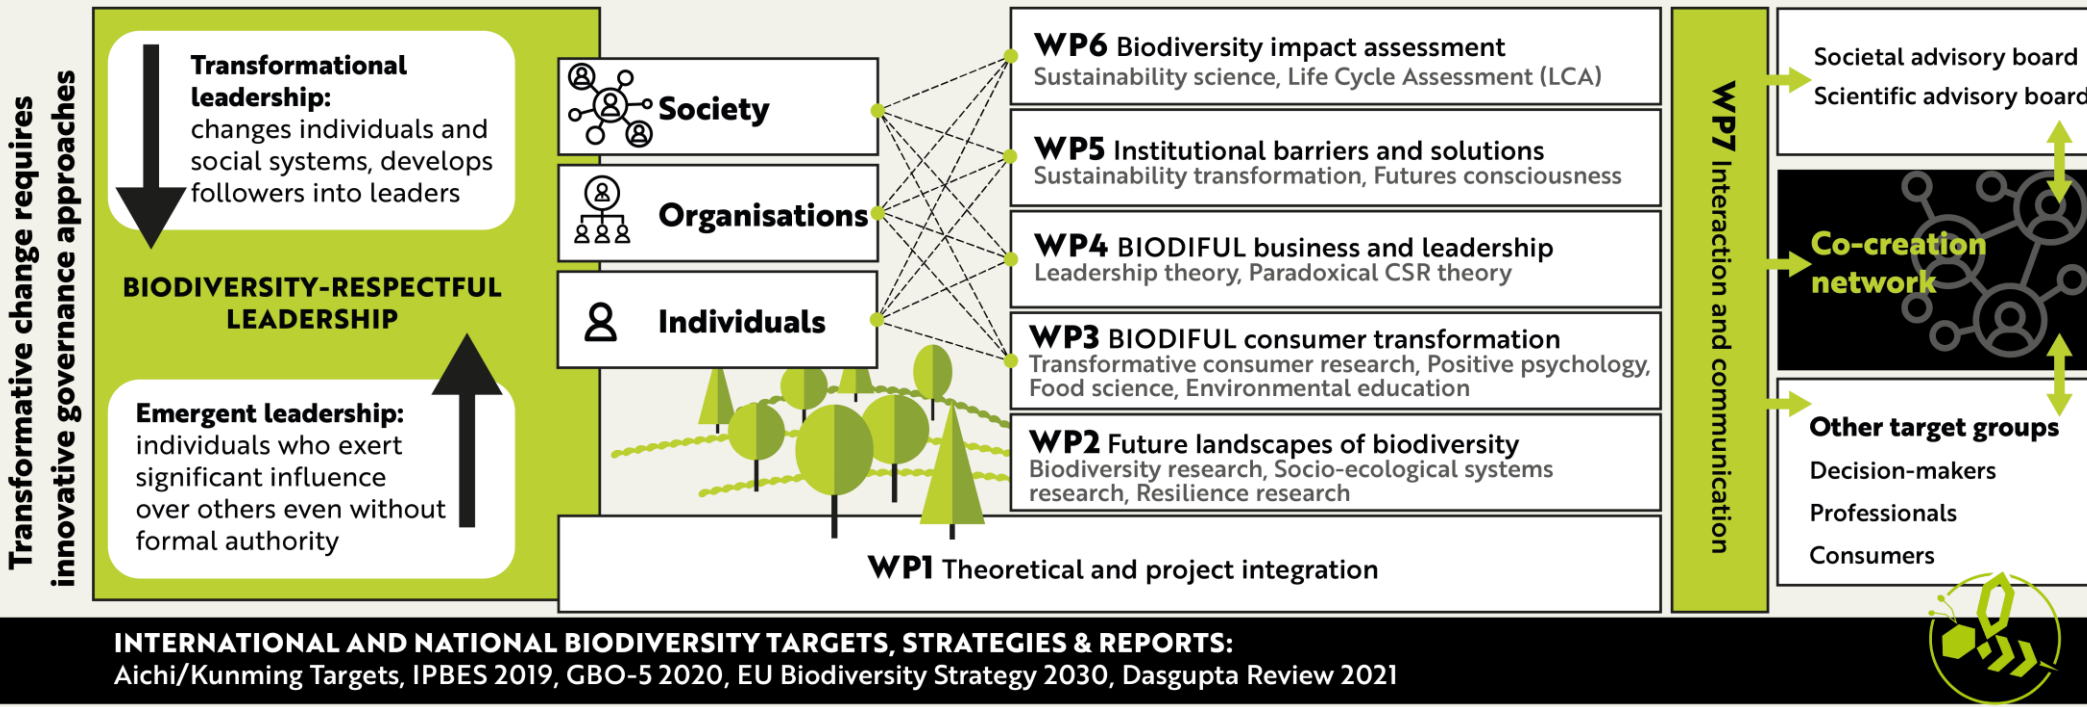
Transformative change requires innovative governance approaches

Transformational leadership: changes individuals and social systems, develops followers into leaders

BIODIVERSITY-RESPECTFUL LEADERSHIP

Emergent leadership: individuals who exert significant influence over others even without formal authority

Society

Organisations

Individuals

WP6 Biodiversity impact assessment
Sustainability science, Life Cycle Assessment (LCA)

WP5 Institutional barriers and solutions
Sustainability transformation, Futures consciousness

WP4 BIODIFUL business and leadership
Leadership theory, Paradoxical CSR theory

WP3 BIODIFUL consumer transformation
Transformative consumer research, Positive psychology, Food science, Environmental education

WP2 Future landscapes of biodiversity
Biodiversity research, Socio-ecological systems research, Resilience research

WP1 Theoretical and project integration

WP7 Interaction and communication

Societal advisory board
Scientific advisory board

Co-creation network

Other target groups
Decision-makers
Professionals
Consumers

INTERNATIONAL AND NATIONAL BIODIVERSITY TARGETS, STRATEGIES & REPORTS:
Aichi/Kunming Targets, IPBES 2019, GBO-5 2020, EU Biodiversity Strategy 2030, Dasgupta Review 2021